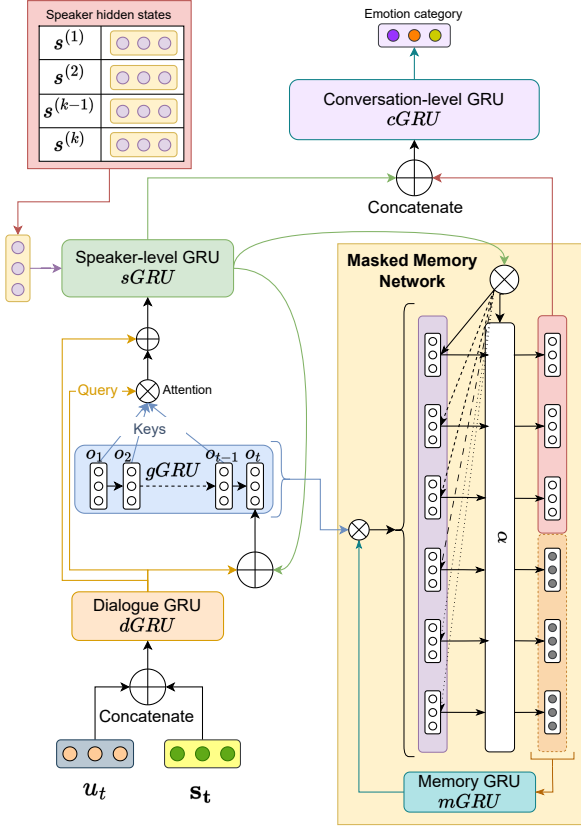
Speaker hidden states

$s^{(1)}$

$s^{(2)}$

$s^{(k-1)}$

$s^{(k)}$

Emotion category

Conversation-level GRU
$cGRU$

Concatenate

Speaker-level GRU
$sGRU$

Masked Memory Network

Query

Attention

Keys

$o_1$ $o_2$ $gGRU$ $o_{t-1}$ $o_t$

$\alpha$

Dialogue GRU
$dGRU$

Concatenate

$u_t$

$\mathbf{s_t}$

Memory GRU
$mGRU$